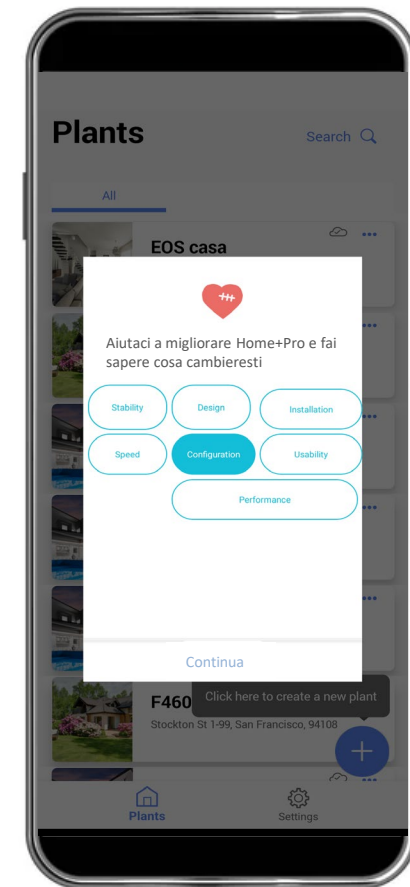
Plants

Search

All

EOS casa

Aiutaci a migliorare Home+Pro e fai sapere cosa cambieresti

Stability

Design

Installation

Speed

Configuration

Usability

Performance

Continua

F460

Click here to create a new plant

Stockton St 1-99, San Francisco, 94108

+

Plants

Settings